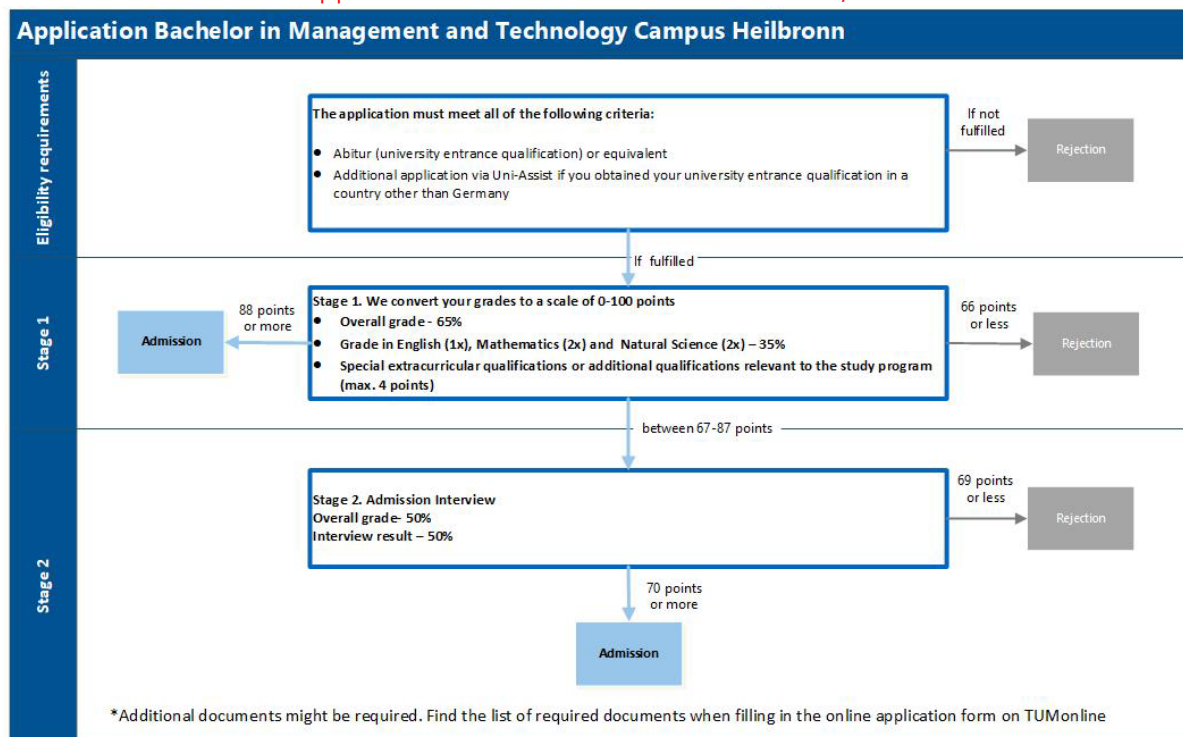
Application Bachelor in Management and Technology Campus Heilbronn

Eligibility requirements

The application must meet all of the following criteria:

- Abitur (university entrance qualification) or equivalent
- Additional application via Uni-Assist if you obtained your university entrance qualification in a country other than Germany

If not fulfilled

Rejection

If fulfilled

Stage 1

88 points or more

Admission

Stage 1. We convert your grades to a scale of 0-100 points
- Overall grade - 65%
- Grade in English (1x), Mathematics (2x) and Natural Science (2x) – 35%
- Special extracurricular qualifications or additional qualifications relevant to the study program (max. 4 points)

66 points or less

Rejection

between 67-87 points

Stage 2

Stage 2. Admission Interview
Overall grade- 50%
Interview result – 50%

69 points or less

Rejection

70 points or more

Admission

*Additional documents might be required. Find the list of required documents when filling in the online application form on TUMonline